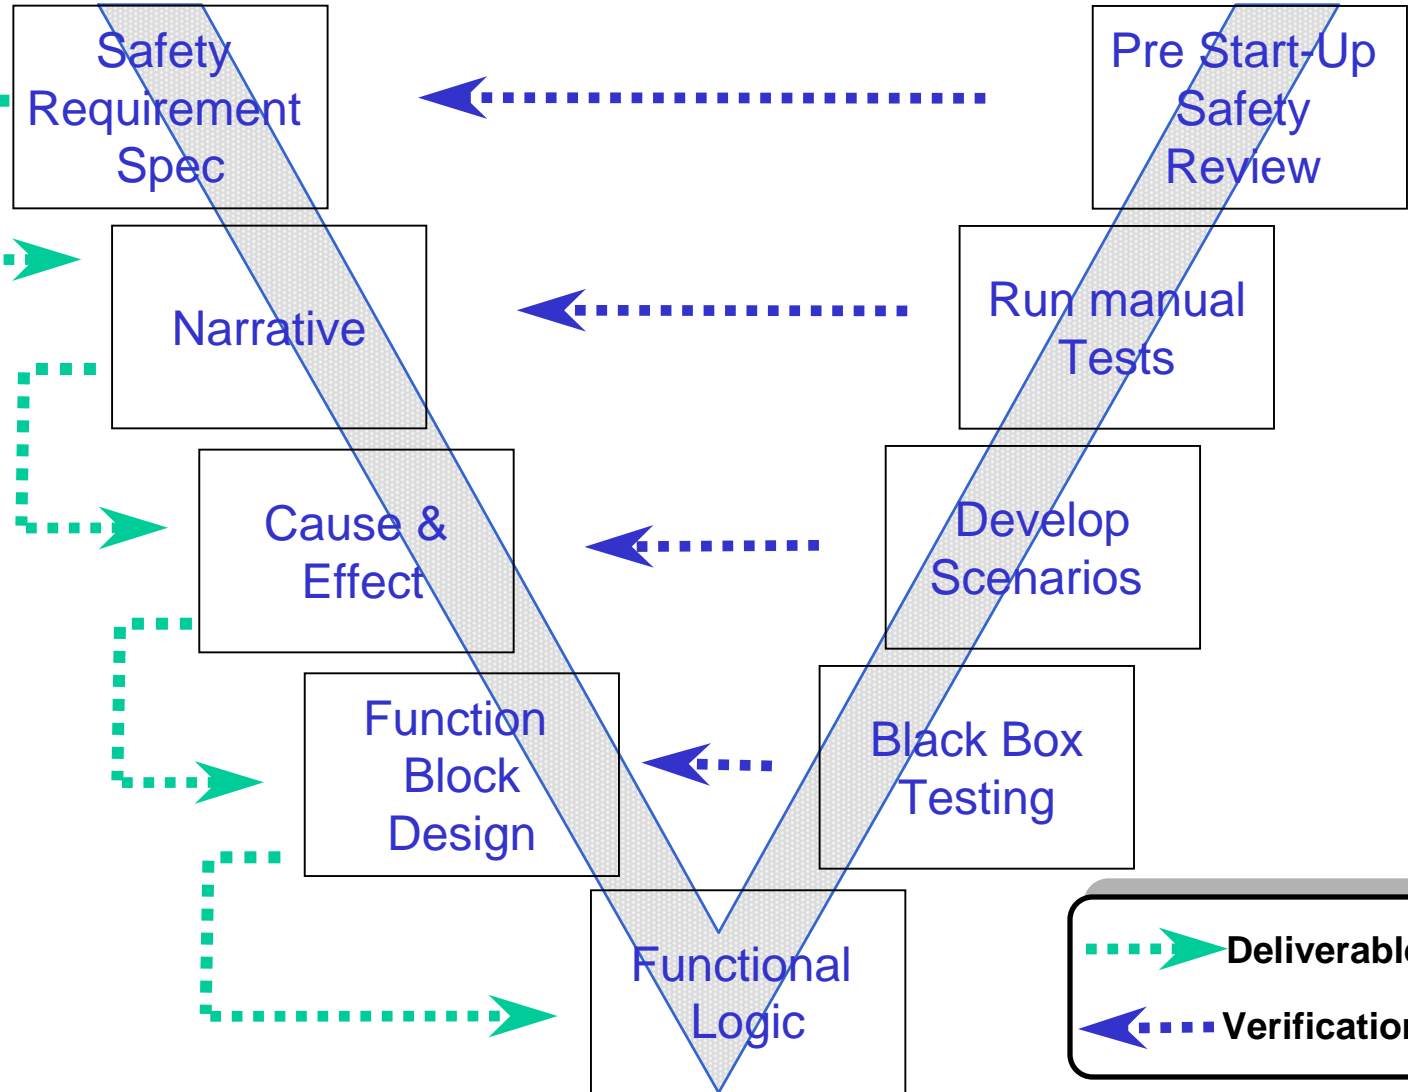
Safety Requirement Spec

Pre Start-Up Safety Review

Narrative

Run manual Tests

Cause & Effect

Develop Scenarios

Function Block Design

Black Box Testing

Functional Logic

Deliverabl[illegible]

Verificatio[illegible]